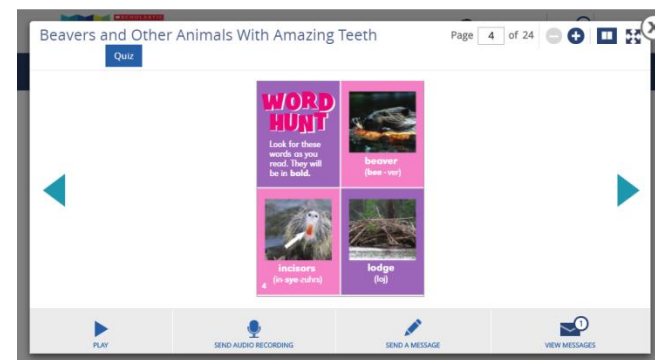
Beavers and Other Animals With Amazing Teeth

Quiz

Page 4 of 24

WORD HUNT

Look for these words as you read. They will be in bold.

beaver
(bee - ver)

incisors
(in-sye-zurs)

lodge
(loj)

4

PLAY

SEND AUDIO RECORDING

SEND A MESSAGE

1

VIEW MESSAGES